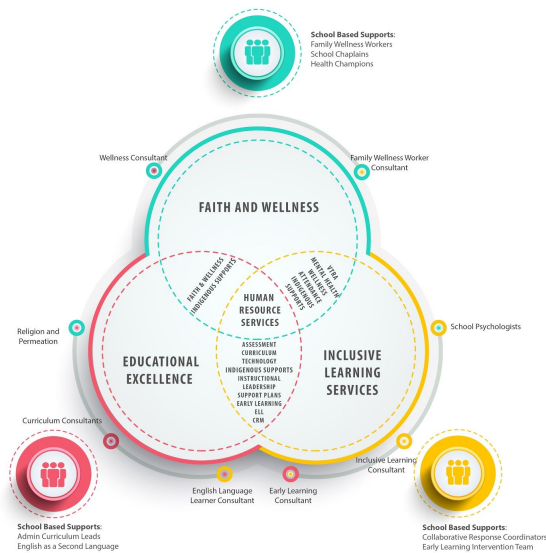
School Based Supports:
Family Wellness Workers
School Chaplains
Health Champions

Wellness Consultant

Family Wellness Worker Consultant

FAITH AND WELLNESS

FAITH & WELLNESS
INDIGENOUS SUPPORTS

MENTAL HEALTH
WELLNESS
ATTENDANCE
INDIGENOUS SUPPORTS
VTRA

HUMAN RESOURCE SERVICES

Religion and Permeation

School Psychologists

EDUCATIONAL EXCELLENCE

ASSESSMENT
CURRICULUM
TECHNOLOGY
INDIGENOUS SUPPORTS
INSTRUCTIONAL LEADERSHIP
SUPPORT PLANS
EARLY LEARNING
ELL
CRM

INCLUSIVE LEARNING SERVICES

Curriculum Consultants

Inclusive Learning Consultant

English Language Learner Consultant

Early Learning Consultant

School Based Supports:
Admin Curriculum Leads
English as a Second Language

School Based Supports:
Collaborative Response Coordinators
Early Learning Intervention Team